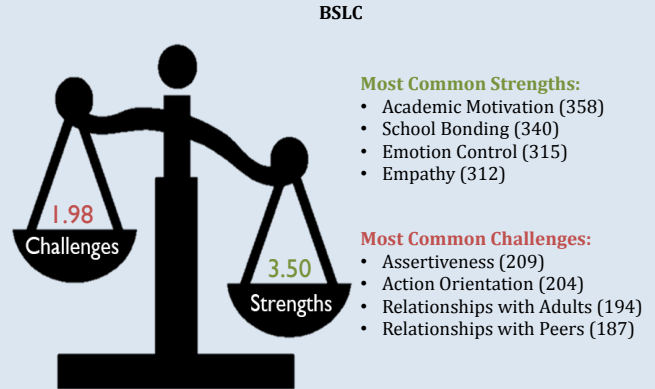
BSLC

1.98
Challenges

3.50
Strengths

Most Common Strengths:
- Academic Motivation (358)
- School Bonding (340)
- Emotion Control (315)
- Empathy (312)

Most Common Challenges:
- Assertiveness (209)
- Action Orientation (204)
- Relationships with Adults (194)
- Relationships with Peers (187)